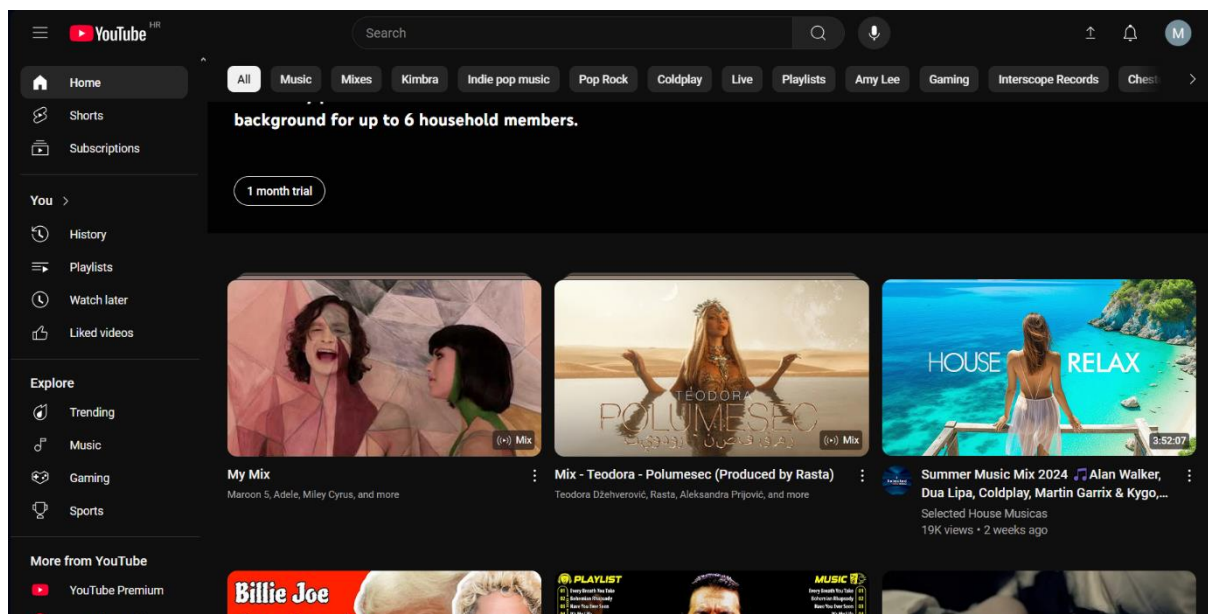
YouTube HR

Search

M

All Music Mixes Kimbra Indie pop music Pop Rock Coldplay Live Playlists Amy Lee Gaming Interscope Records Ches

Home
Shorts
Subscriptions

You >
History
Playlists
Watch later
Liked videos

Explore
Trending
Music
Gaming
Sports

More from YouTube
YouTube Premium

background for up to 6 household members.

1 month trial

Mix

My Mix
Maroon 5, Adele, Miley Cyrus, and more

TEODORA
POLUMESEC

Mix

Mix - Teodora - Polumesec (Produced by Rasta)
Teodora Džehverović, Rasta, Aleksandra Prijović, and more

HOUSE RELAX

3:52:07

Summer Music Mix 2024 🎵Alan Walker, Dua Lipa, Coldplay, Martin Garrix & Kygo,...
Selected House Musicas
19K views • 2 weeks ago

Billie Joe

PLAYLIST

MUSIC